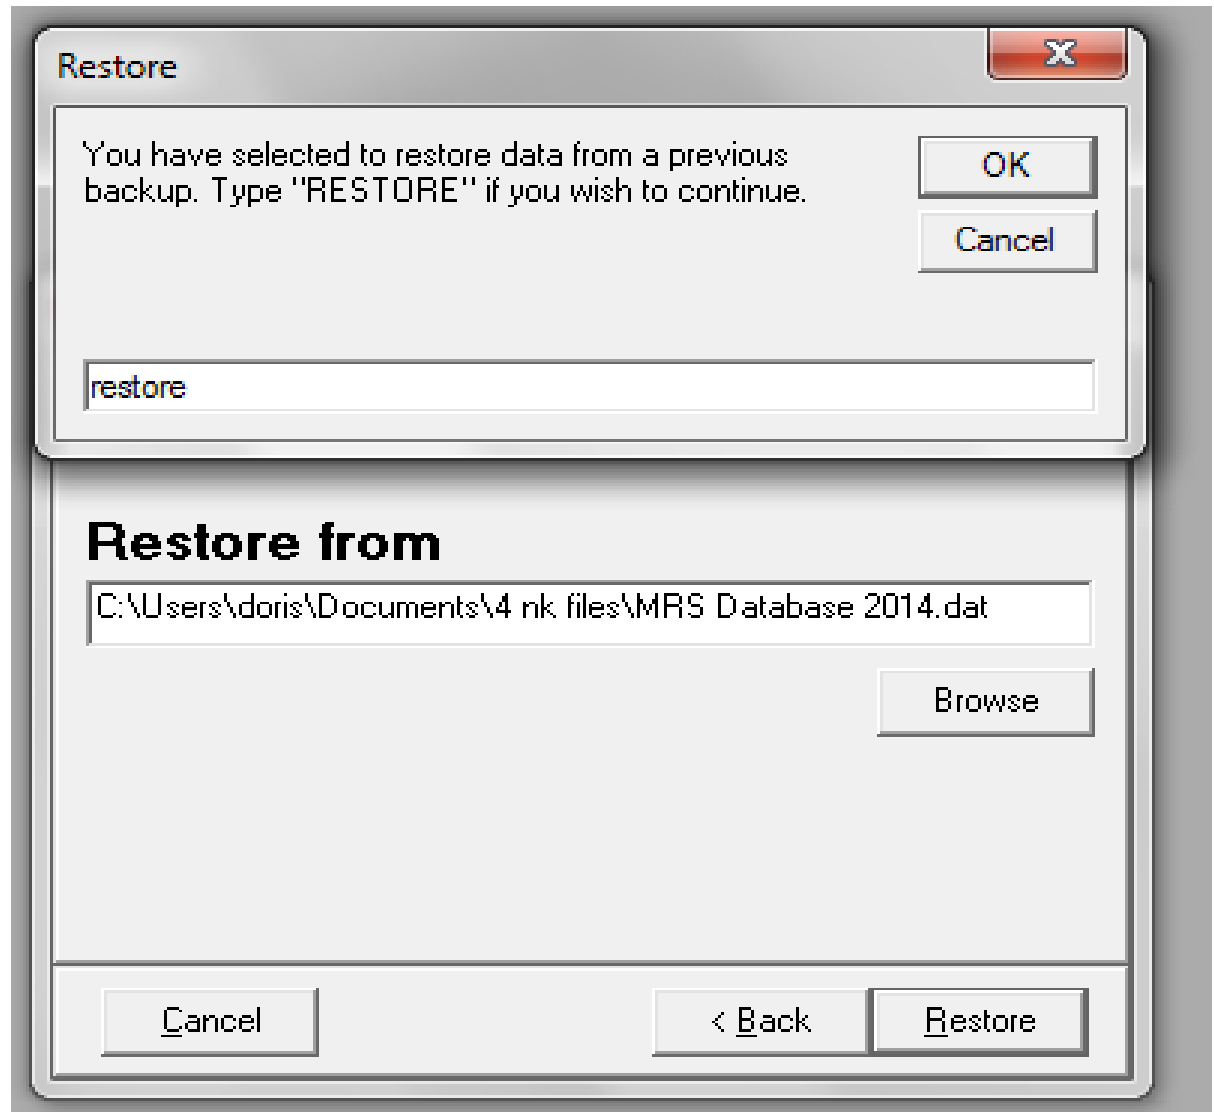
Restore

You have selected to restore data from a previous backup. Type "RESTORE" if you wish to continue.

OK

Cancel

restore

Restore from

C:\Users\doris\Documents\4 nk files\MRS Database 2014.dat

Browse

Cancel

< Back

Restore